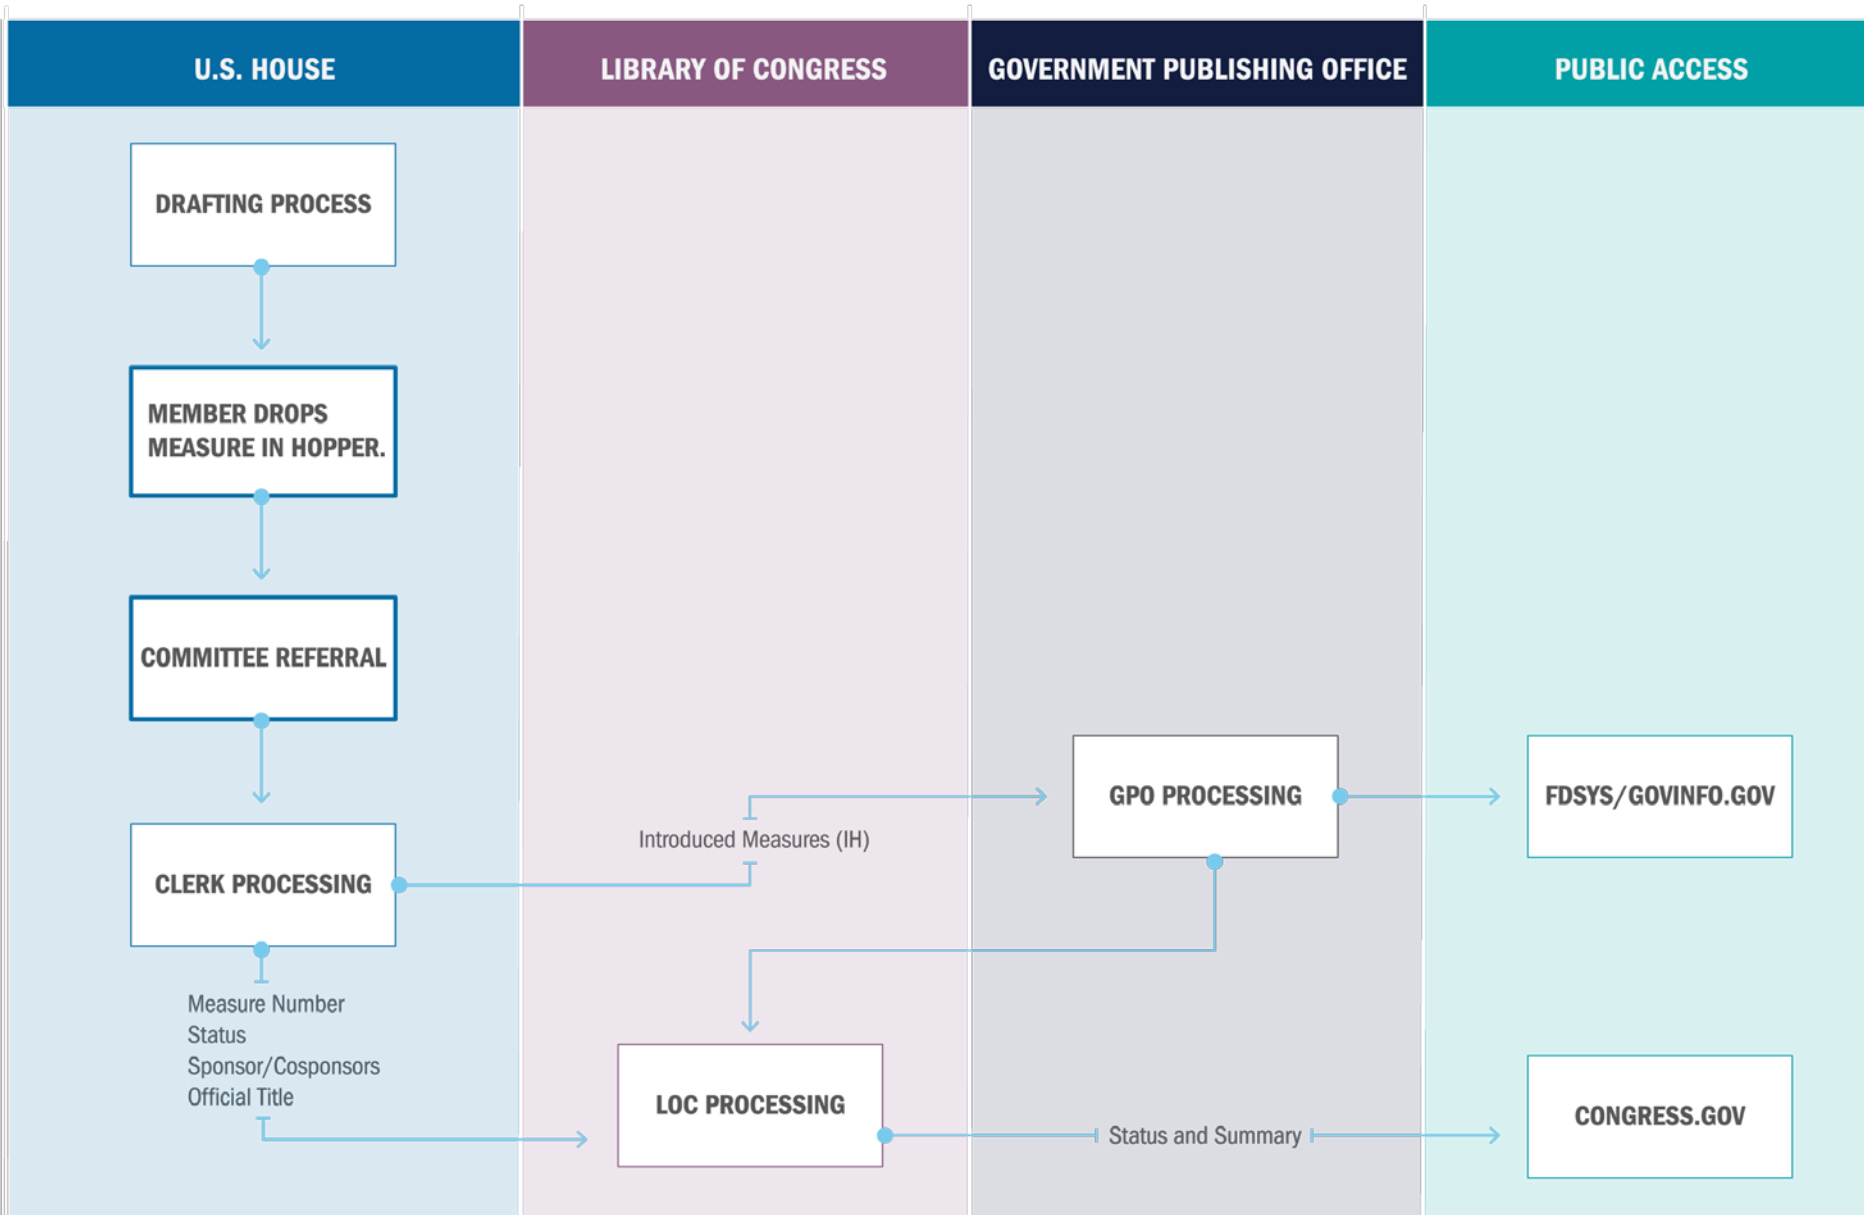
U.S. HOUSE

LIBRARY OF CONGRESS

GOVERNMENT PUBLISHING OFFICE

PUBLIC ACCESS

DRAFTING PROCESS

MEMBER DROPS MEASURE IN HOPPER.

COMMITTEE REFERRAL

CLERK PROCESSING

Introduced Measures (IH)

GPO PROCESSING

FDSYS/GOVINFO.GOV

Measure Number
Status
Sponsor/Cosponsors
Official Title

LOC PROCESSING

Status and Summary

CONGRESS.GOV